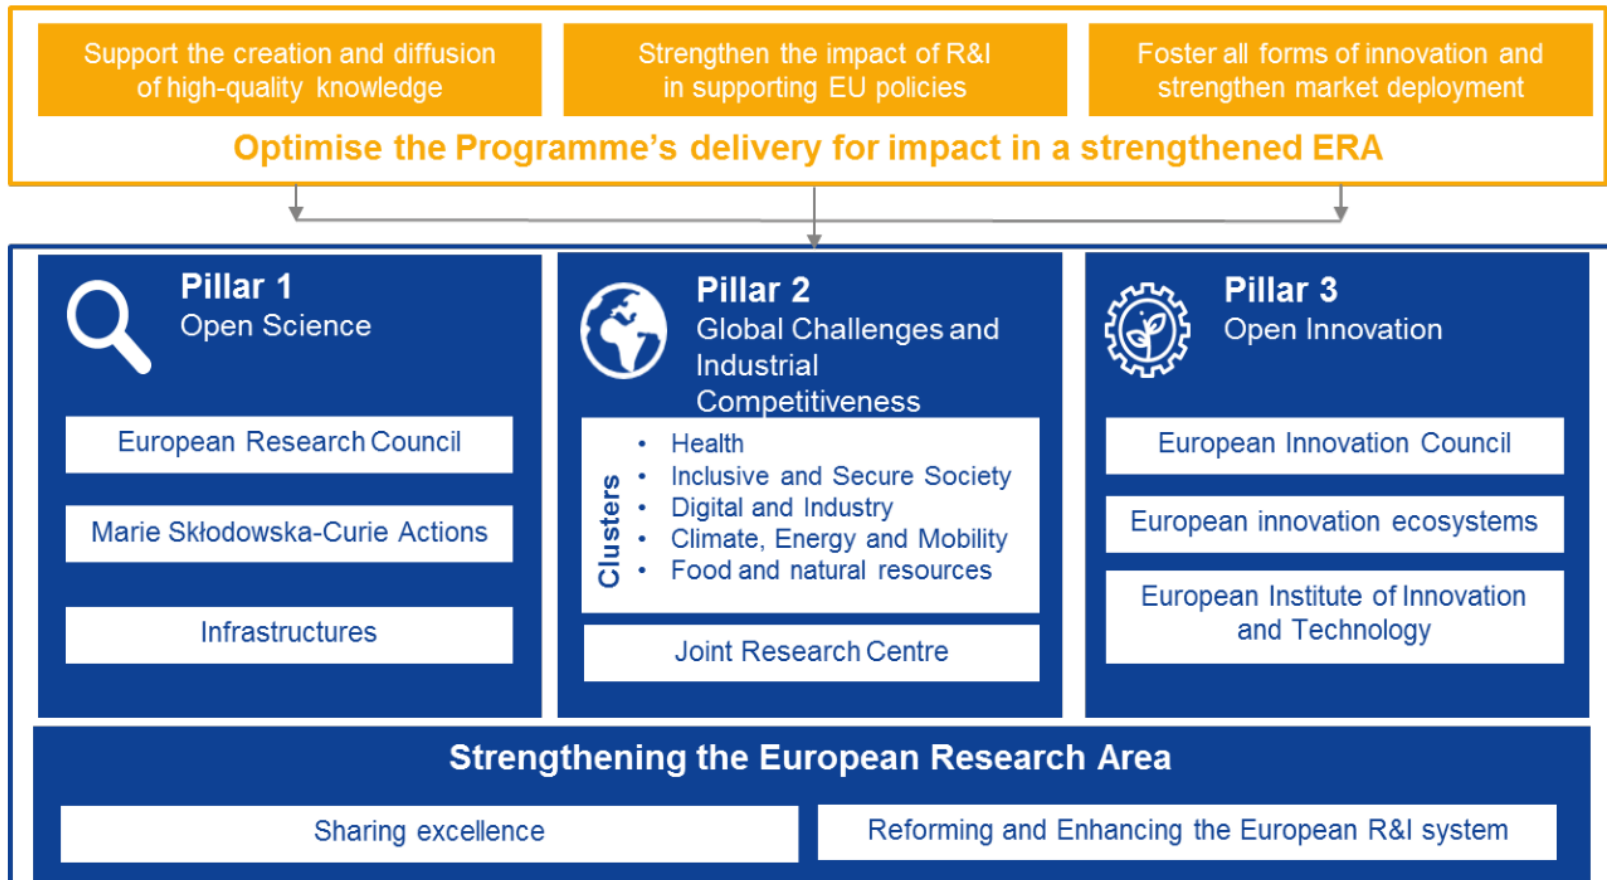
Support the creation and diffusion of high-quality knowledge

Strengthen the impact of R&I in supporting EU policies

Foster all forms of innovation and strengthen market deployment

Optimise the Programme's delivery for impact in a strengthened ERA

Pillar 1
Open Science

European Research Council

Marie Skłodowska-Curie Actions

Infrastructures

Pillar 2
Global Challenges and Industrial Competitiveness

Clusters

- Health
- Inclusive and Secure Society
- Digital and Industry
- Climate, Energy and Mobility
- Food and natural resources

Joint Research Centre

Pillar 3
Open Innovation

European Innovation Council

European innovation ecosystems

European Institute of Innovation and Technology

Strengthening the European Research Area

Sharing excellence

Reforming and Enhancing the European R&I system